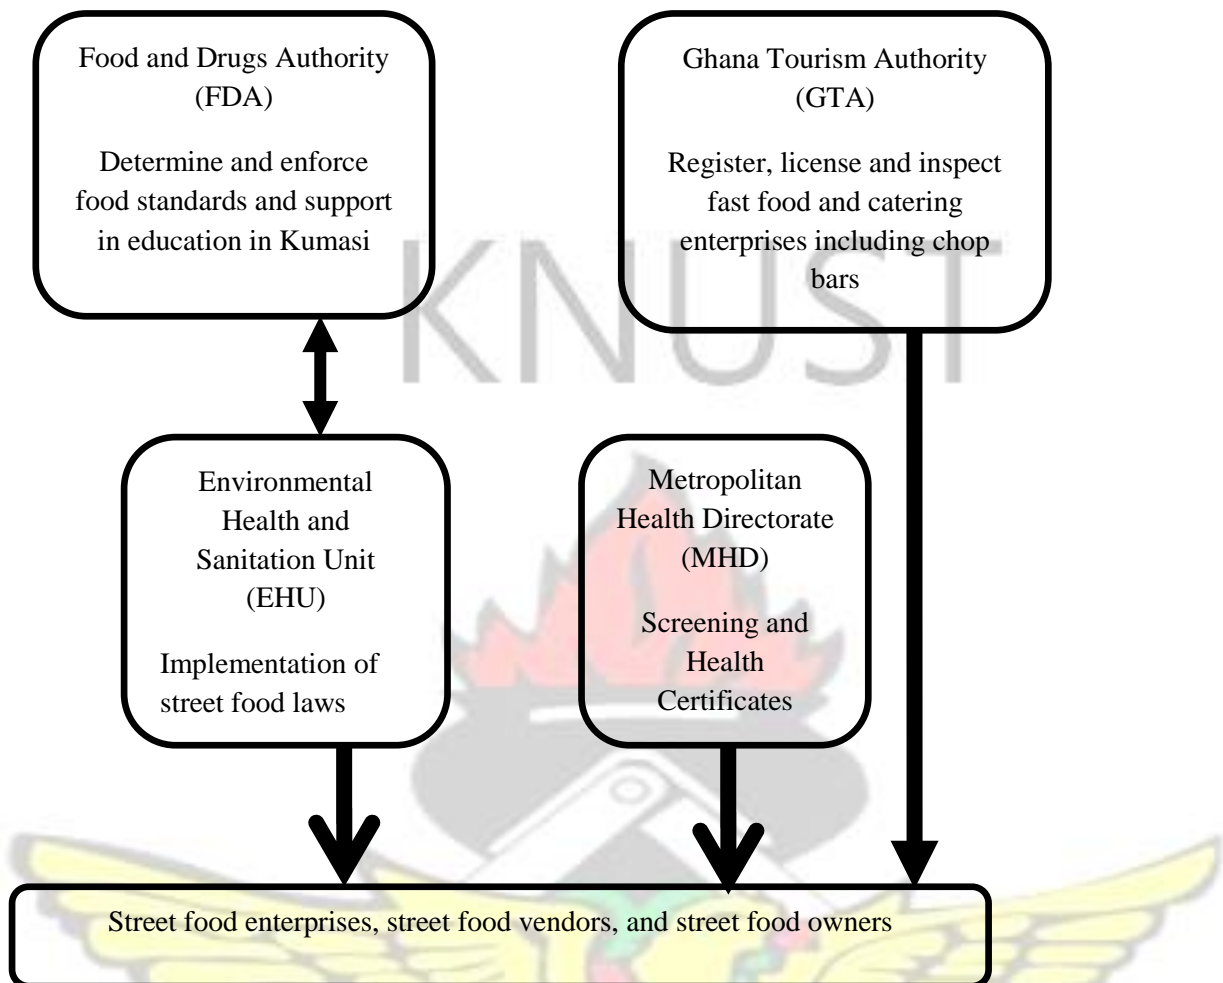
Food and Drugs Authority (FDA)

Determine and enforce food standards and support in education in Kumasi

Ghana Tourism Authority (GTA)

Register, license and inspect fast food and catering enterprises including chop bars

KNUST

Environmental Health and Sanitation Unit (EHU)

Implementation of street food laws

Metropolitan Health Directorate (MHD)

Screening and Health Certificates

Street food enterprises, street food vendors, and street food owners